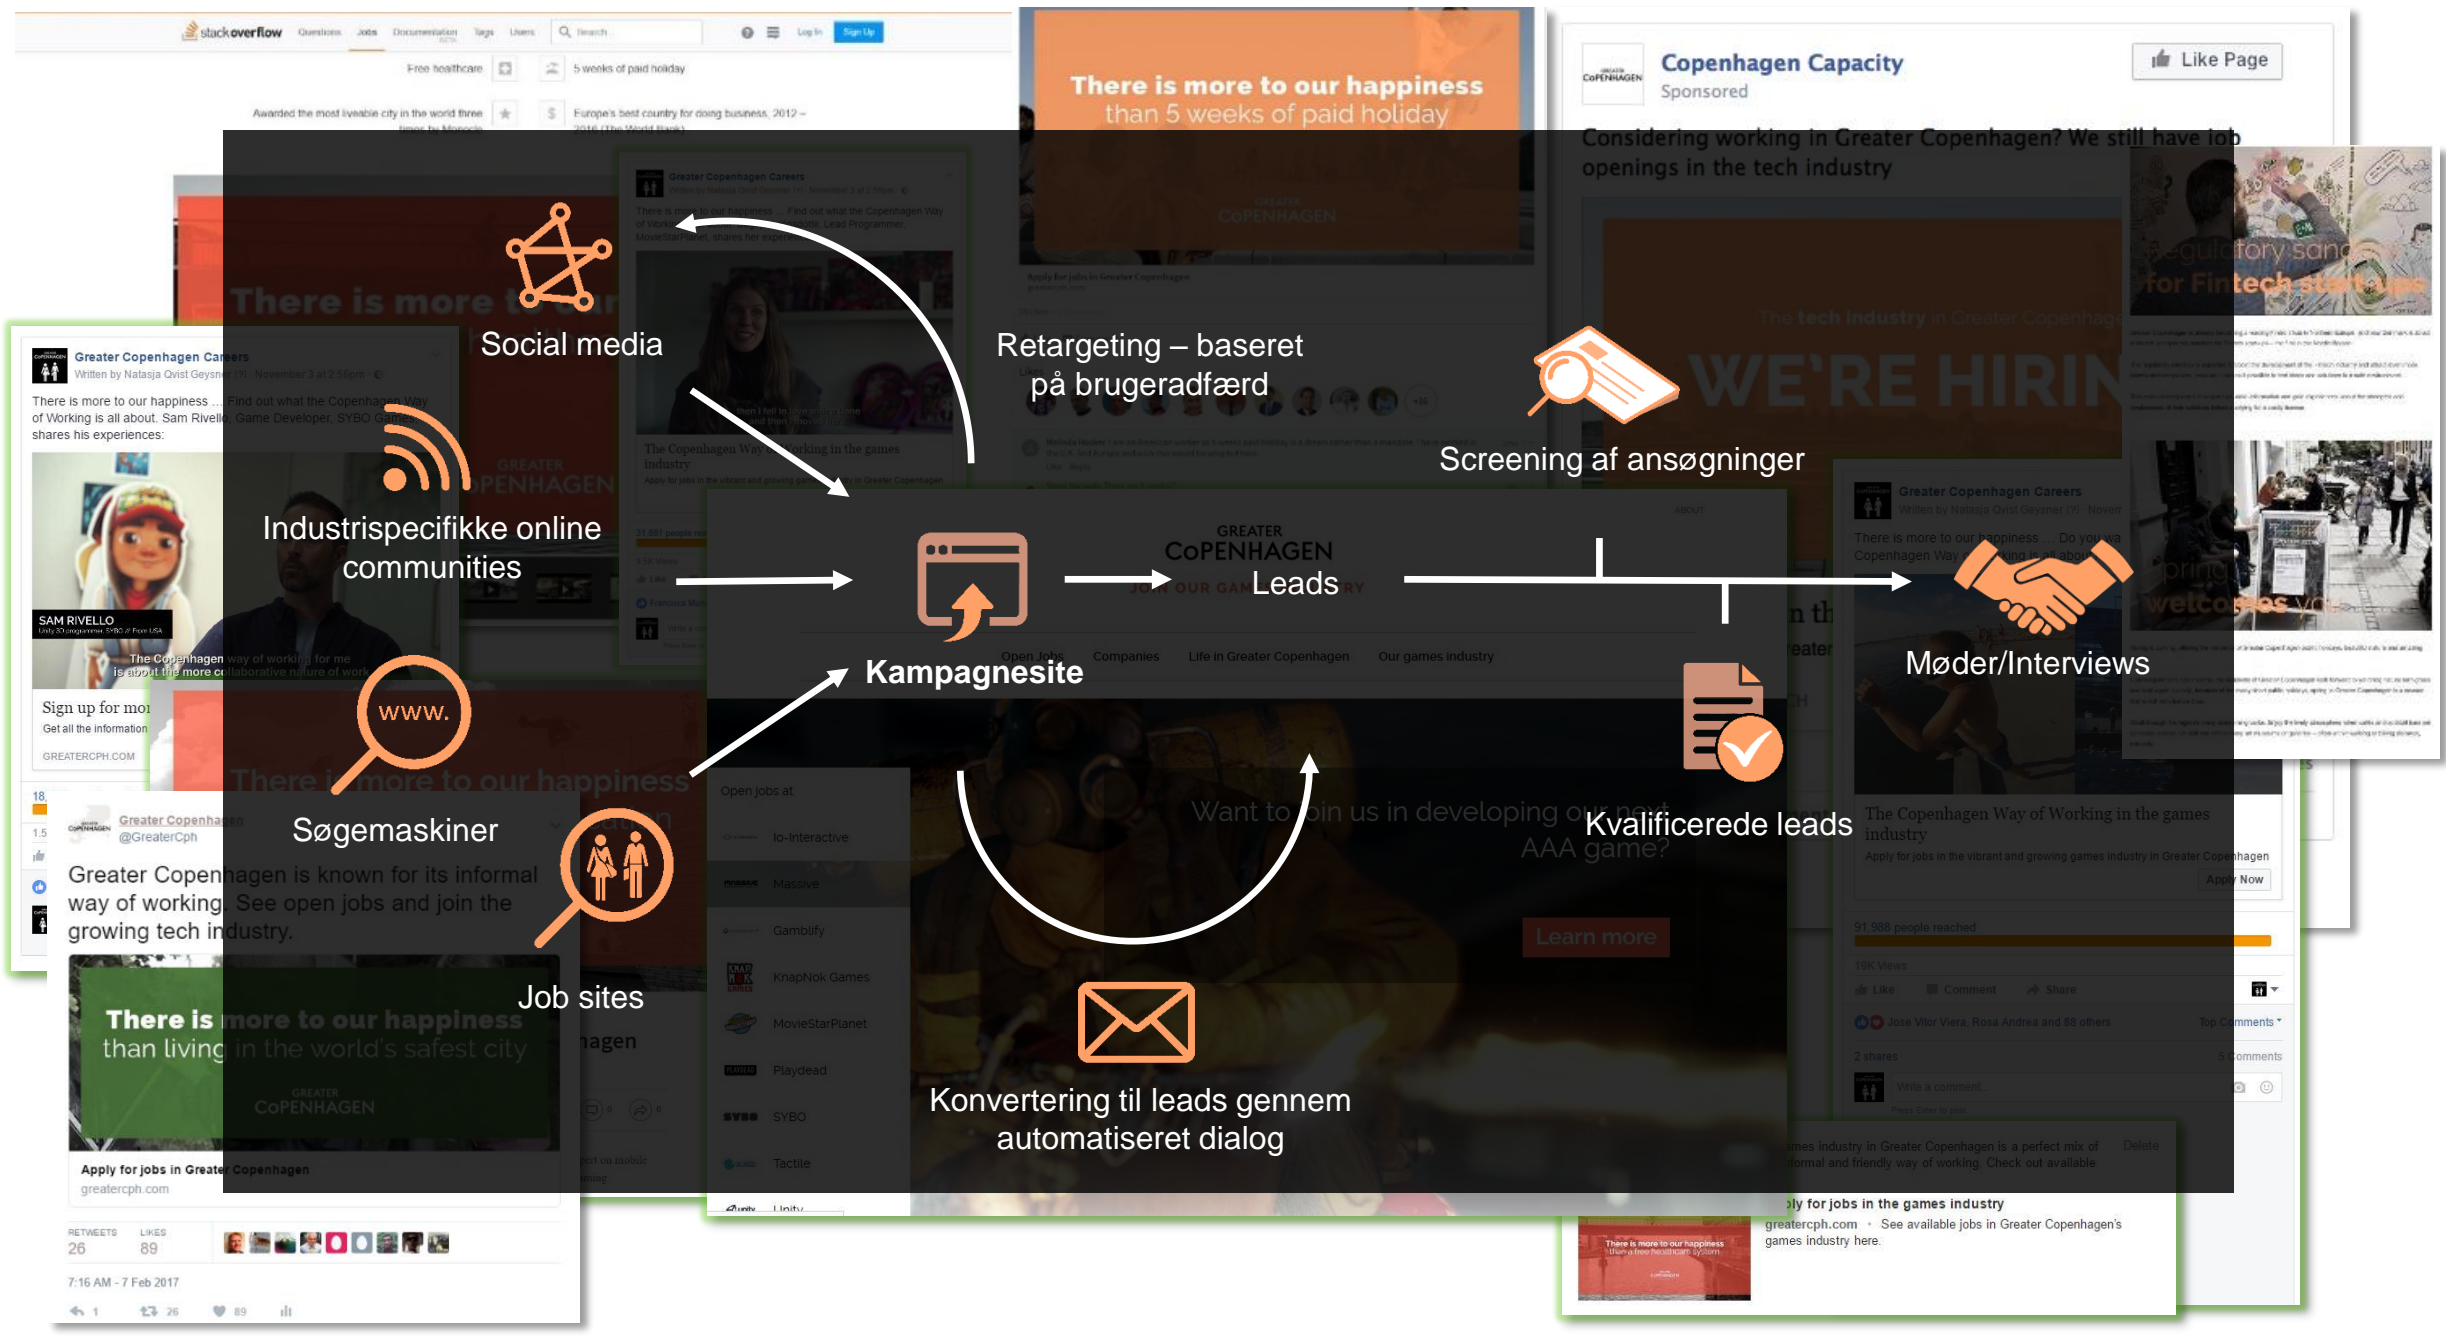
stackoverflow Questions Jobs Documentation Tags Users Search Log In Sign Up

Free healthcare 5 weeks of paid holiday

Awarded the most liveable city in the world three times by Monocle

Europe's best country for doing business, 2012 – 2016 (The World Bank)

There is more to our happiness than 5 weeks of paid holiday

Copenhagen Capacity
Sponsored

Like Page

Considering working in Greater Copenhagen? We still have job openings in the tech industry

Greater Copenhagen Careers

There is more to our happiness ... Find out what the Copenhagen Way of Working is all about. Sam Rivello, Game Developer, SYBO Games, shares his experiences:

SAM RIVELLO

The Copenhagen way of working for me is about the more collaborative nature of work

Sign up for mo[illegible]
Get all the information
GREATERCPH.COM

Greater Copenhagen
@GreaterCph

Greater Copenhagen is known for its informal way of working. See open jobs and join the growing tech industry.

There is more to our happiness than living in the world's safest city

GREATER COPENHAGEN

Apply for jobs in Greater Copenhagen
greatercph.com

RETWEETS 26 LIKES 89

7:16 AM - 7 Feb 2017

Social media

Industrispecifikke online communities

Søgemaskiner

Job sites

Retargeting – baseret på brugeradfærd

Kampagnesite

Leads

Screening af ansøgninger

Møder/Interviews

Kvalificerede leads

Konvertering til leads gennem automatiseret dialog

GREATER COPENHAGEN

Open Jobs Companies Life in Greater Copenhagen Our games industry

Open jobs at
Io-Interactive
Massive
Gamblify
KnapNok Games
MovieStarPlanet
Playdead
SYBO
Tactile
Unity

Want to join us in developing our next AAA game?

Learn more

WE'RE HIRIN

The Copenhagen Way of Working in the games industry

Apply for jobs in the vibrant and growing games industry in Greater Copenhagen

Apply Now

91,988 people reached

Like Comment Share

Jose Vitor Vieira, Rosa Andrea and 88 others

2 shares

Write a comment...

Apply for jobs in the games industry
greatercph.com · See available jobs in Greater Copenhagen's games industry here.